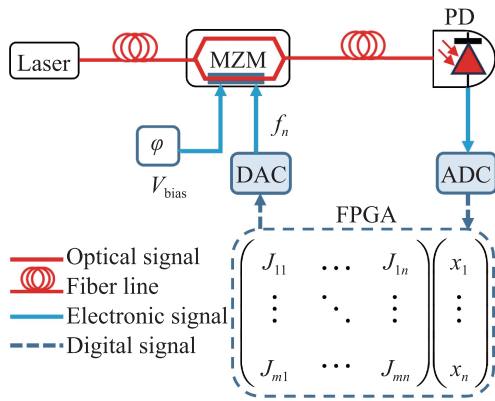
PD

Laser

MZM

$\varphi$

$V_{\text{bias}}$

$f_n$

DAC

ADC

FPGA

Optical signal

Fiber line

Electronic signal

Digital signal

$\begin{pmatrix} J_{11} & \cdots & J_{1n} \\ \vdots & \ddots & \vdots \\ J_{m1} & \cdots & J_{mn} \end{pmatrix} \begin{pmatrix} x_1 \\ \vdots \\ x_n \end{pmatrix}$